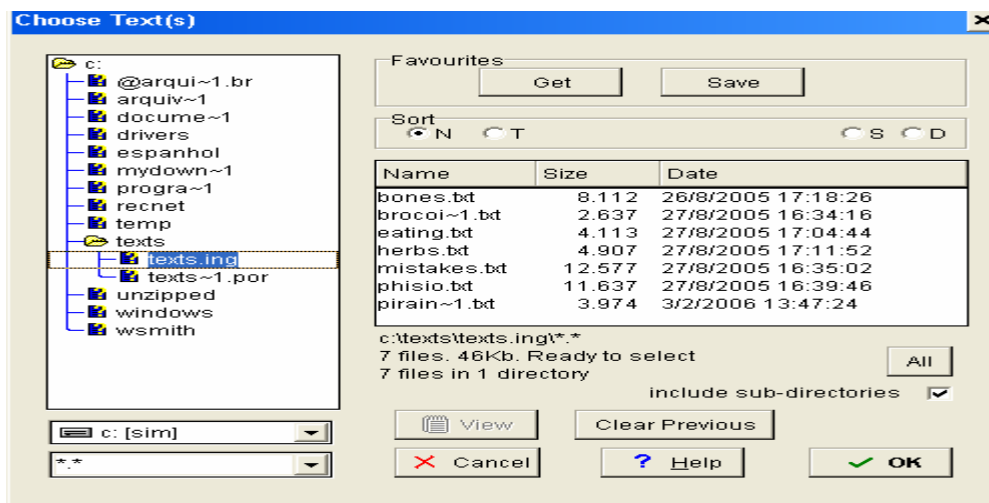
Choose Text(s)

c:
@arqui~1.br
arquiv~1
docume~1
drivers
espanhol
mydown~1
progra~1
recnet
temp
texts
texts.ing
texts~1.por
unzipped
windows
wsmith

c: [sim]

*.*

Favourites
Get
Save

Sort
N
T
S
D

| Name | Size | Date |
|---|---|---|
| bones.txt | 8.112 | 26/8/2005 17:18:26 |
| brocoi~1.txt | 2.637 | 27/8/2005 16:34:16 |
| eating.txt | 4.113 | 27/8/2005 17:04:44 |
| herbs.txt | 4.907 | 27/8/2005 17:11:52 |
| mistakes.txt | 12.577 | 27/8/2005 16:35:02 |
| phisio.txt | 11.637 | 27/8/2005 16:39:46 |
| pirain~1.txt | 3.974 | 3/2/2006 13:47:24 |

c:\texts\texts.ing\*.*
7 files. 46Kb. Ready to select
7 files in 1 directory

All

include sub-directories

View
Clear Previous
Cancel
Help
OK